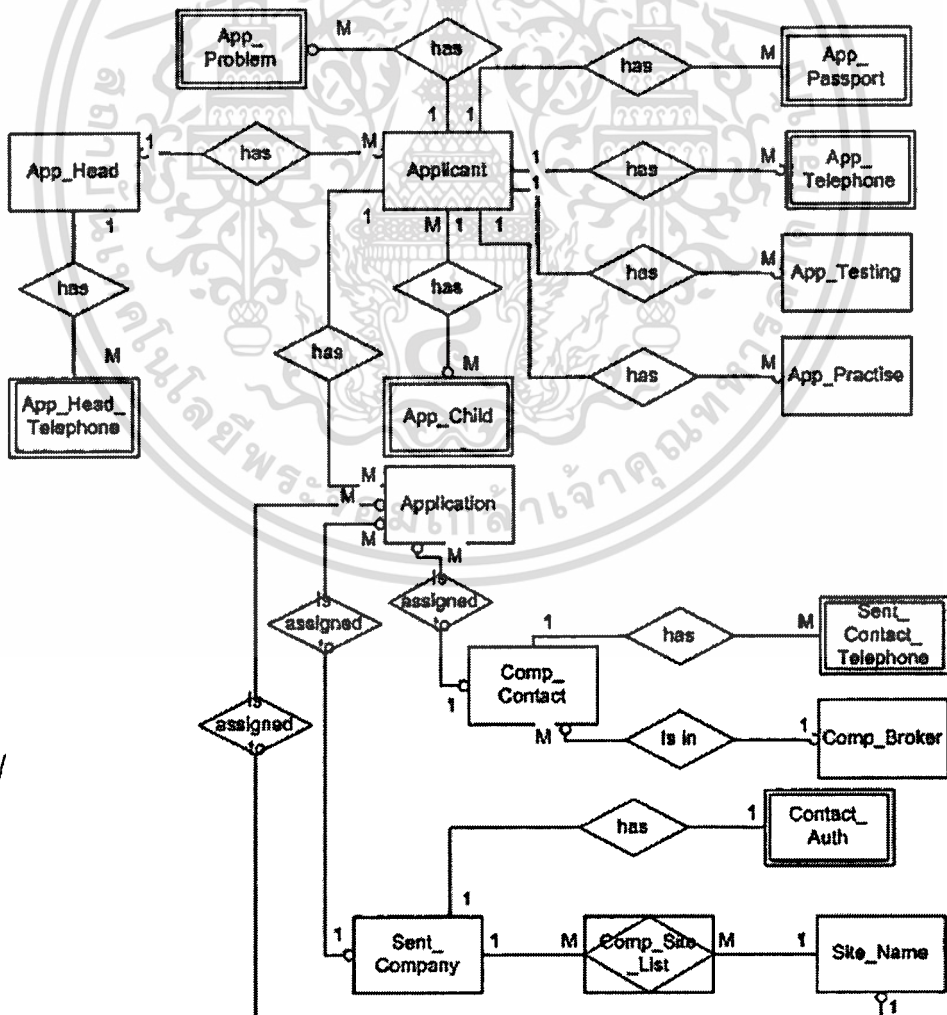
App_ Problem
M
has
1 1
has
M
App_ Passport
App_Head
1
has
M
Applicant
1
has
M
App_ Telephone
1
1
M 1 1
1
has
M
App_Testing
has
has
M
has
M
App_Practise
App_Head_ Telephone
has
M
App_Child
M
M
Application
M
M
is assigned to
is assigned to
1
has
M
Sent_ Contact_ Telephone
Comp_ Contact
1
is assigned to
M
is in
1
Comp_Broker
has
1
Contact_ Auth
1
1
Sent_ Company
1
M
Comp_Site _List
M
1
Site_Name
1